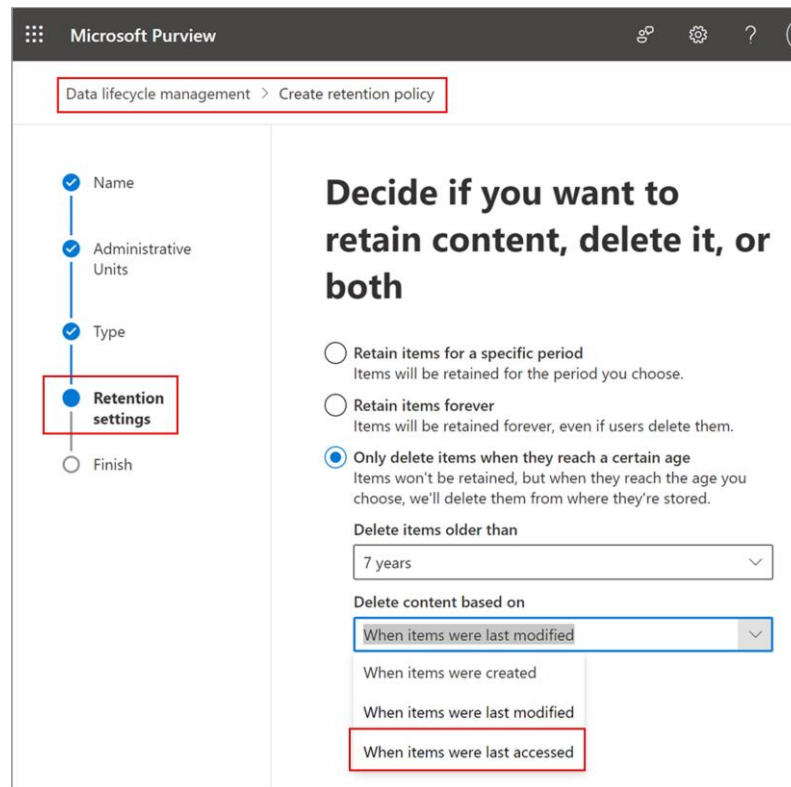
Microsoft Purview

?

Data lifecycle management > Create retention policy

Name

Administrative Units

Type

Retention settings

Finish

Decide if you want to retain content, delete it, or both

Retain items for a specific period
Items will be retained for the period you choose.

Retain items forever
Items will be retained forever, even if users delete them.

Only delete items when they reach a certain age
Items won't be retained, but when they reach the age you choose, we'll delete them from where they're stored.

Delete items older than

7 years

Delete content based on

When items were last modified

When items were created

When items were last modified

When items were last accessed